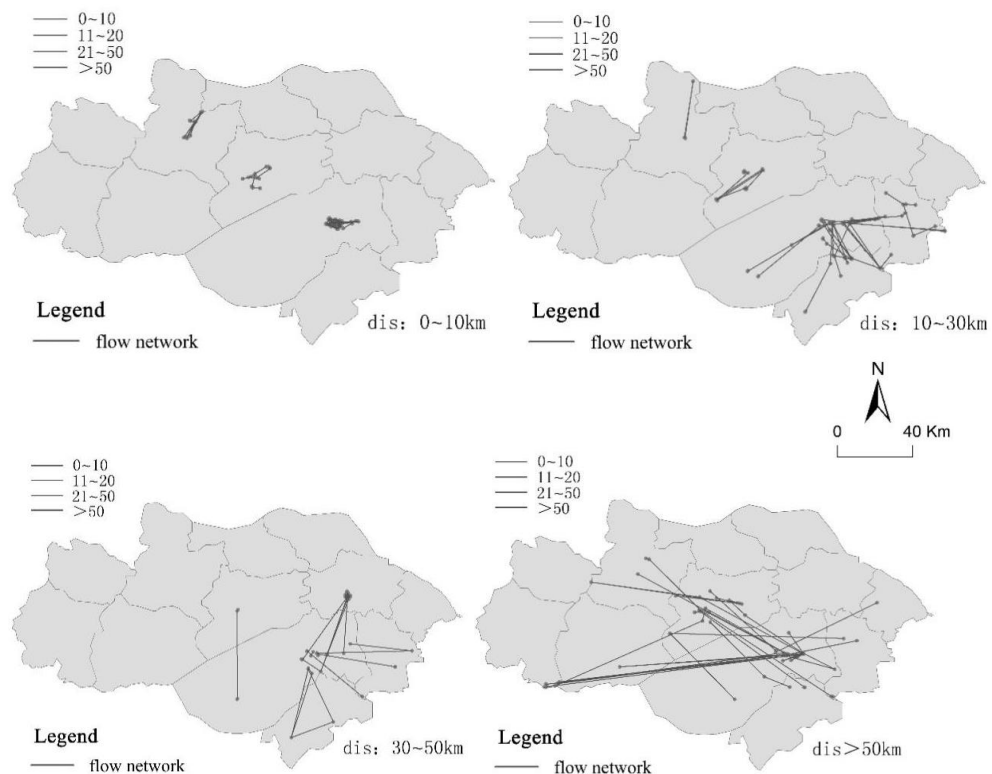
0~10
11~20
21~50
>50

Legend
flow network

dis：0~10km

0~10
11~20
21~50
>50

Legend
flow network

dis：10~30km

N
0
40 Km

0~10
11~20
21~50
>50

Legend
flow network

dis：30~50km

0~10
11~20
21~50
>50

Legend
flow network

dis>50km